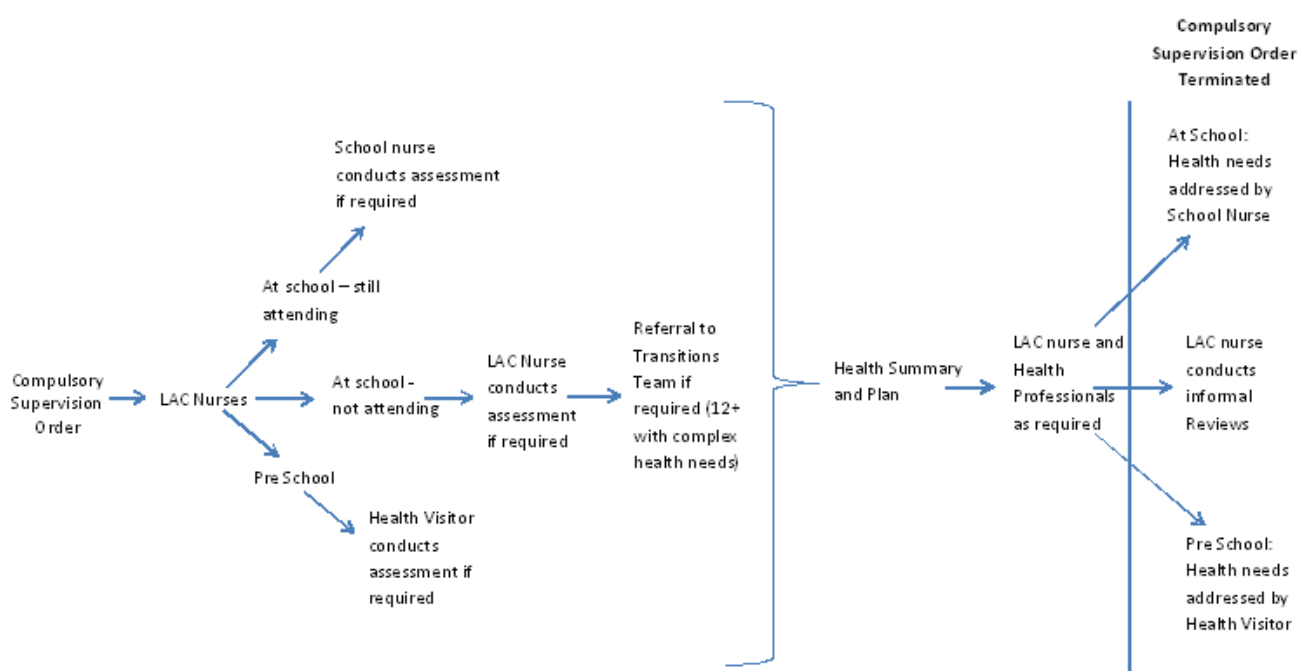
Compulsory Supervision Order Terminated

School nurse conducts assessment if required

At school – still attending

Compulsory Supervision Order

LAC Nurses

At school - not attending

LAC Nurse conducts assessment if required

Referral to Transitions Team if required (12+ with complex health needs)

Pre School

Health Visitor conducts assessment if required

Health Summary and Plan

LAC nurse and Health Professionals as required

At School: Health needs addressed by School Nurse

LAC nurse conducts informal Reviews

Pre School: Health needs addressed by Health Visitor